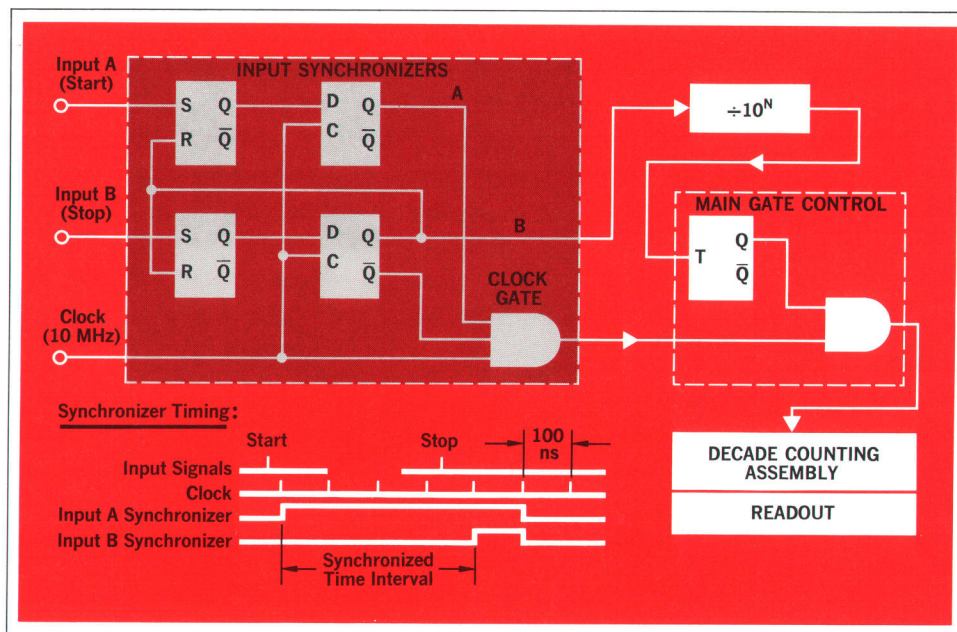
Input A (Start)

INPUT SYNCHRONIZERS

S Q
R $\overline{Q}$

D Q
C $\overline{Q}$

A

$\div 10^N$

Input B (Stop)

S Q
R $\overline{Q}$

D Q
C $\overline{Q}$

B

MAIN GATE CONTROL

T Q
$\overline{Q}$

CLOCK GATE

Clock (10 MHz)

Synchronizer Timing:

Start

Stop

100 ns

Input Signals

Clock

Input A Synchronizer

Input B Synchronizer

Synchronized Time Interval

DECADE COUNTING ASSEMBLY

READOUT